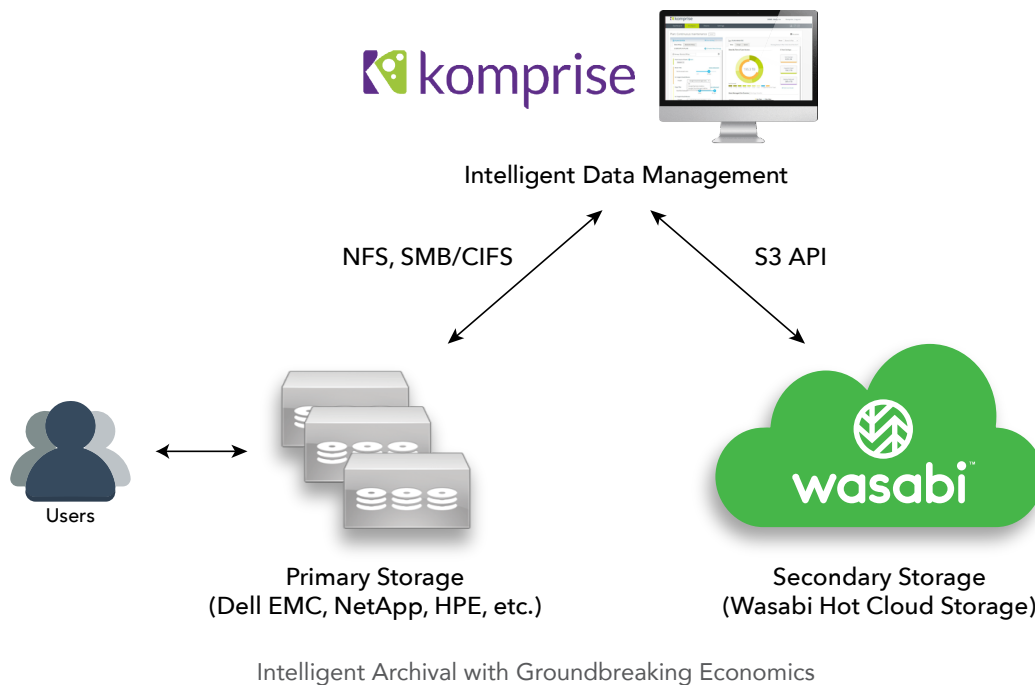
komprise

Intelligent Data Management

NFS, SMB/CIFS

S3 API

Users

wasabi™

Primary Storage
(Dell EMC, NetApp, HPE, etc.)

Secondary Storage
(Wasabi Hot Cloud Storage)

Intelligent Archival with Groundbreaking Economics